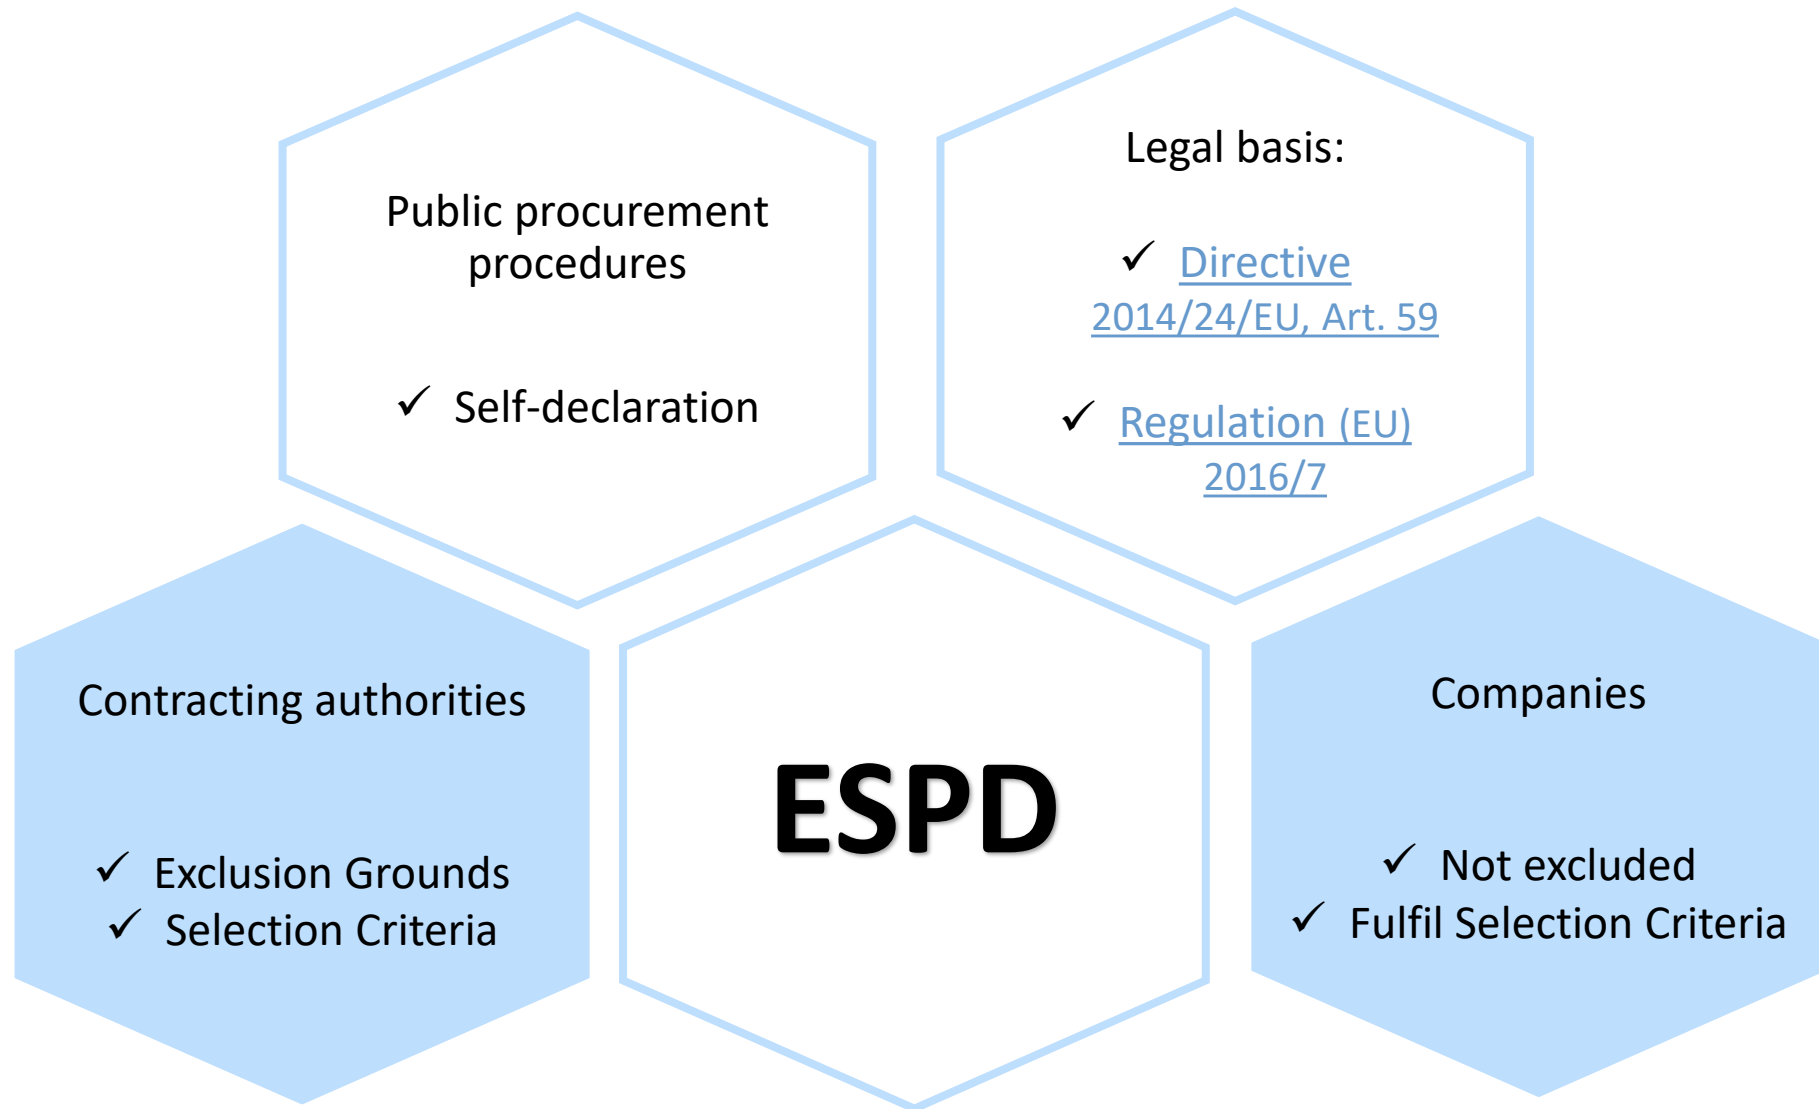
Public procurement procedures

✓ Self-declaration

Legal basis:

✓ Directive 2014/24/EU, Art. 59

✓ Regulation (EU) 2016/7

Contracting authorities

✓ Exclusion Grounds
✓ Selection Criteria

ESPD

Companies

✓ Not excluded
✓ Fulfil Selection Criteria